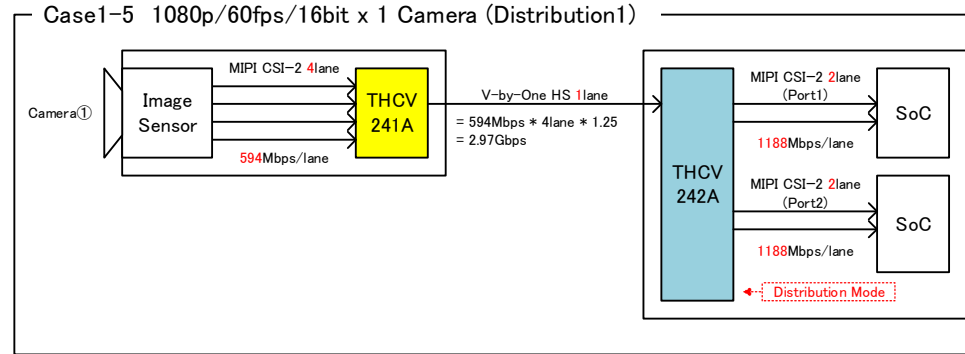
Case1-5 1080p/60fps/16bit x 1 Camera (Distribution1)

Camera①

Image Sensor

MIPI CSI-2 4lane

594Mbps/lane

THCV 241A

V-by-One HS 1lane

= 594Mbps * 4lane * 1.25
= 2.97Gbps

THCV 242A

MIPI CSI-2 2lane
(Port1)

1188Mbps/lane

SoC

MIPI CSI-2 2lane
(Port2)

1188Mbps/lane

SoC

Distribution Mode